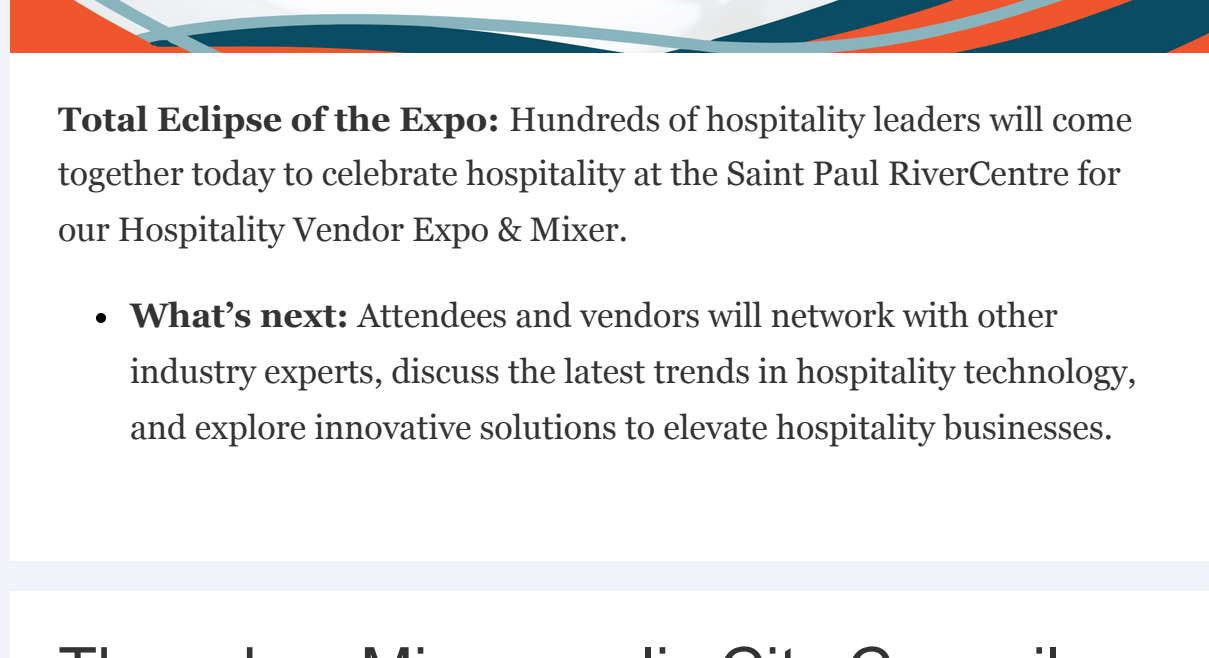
**Total Eclipse of the Expo:** Hundreds of hospitality leaders will come together today to celebrate hospitality at the Saint Paul RiverCentre for our Hospitality Vendor Expo & Mixer.

- **What's next:** Attendees and vendors will network with other industry experts, discuss the latest trends in hospitality technology, and explore innovative solutions to elevate hospitality businesses.

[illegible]